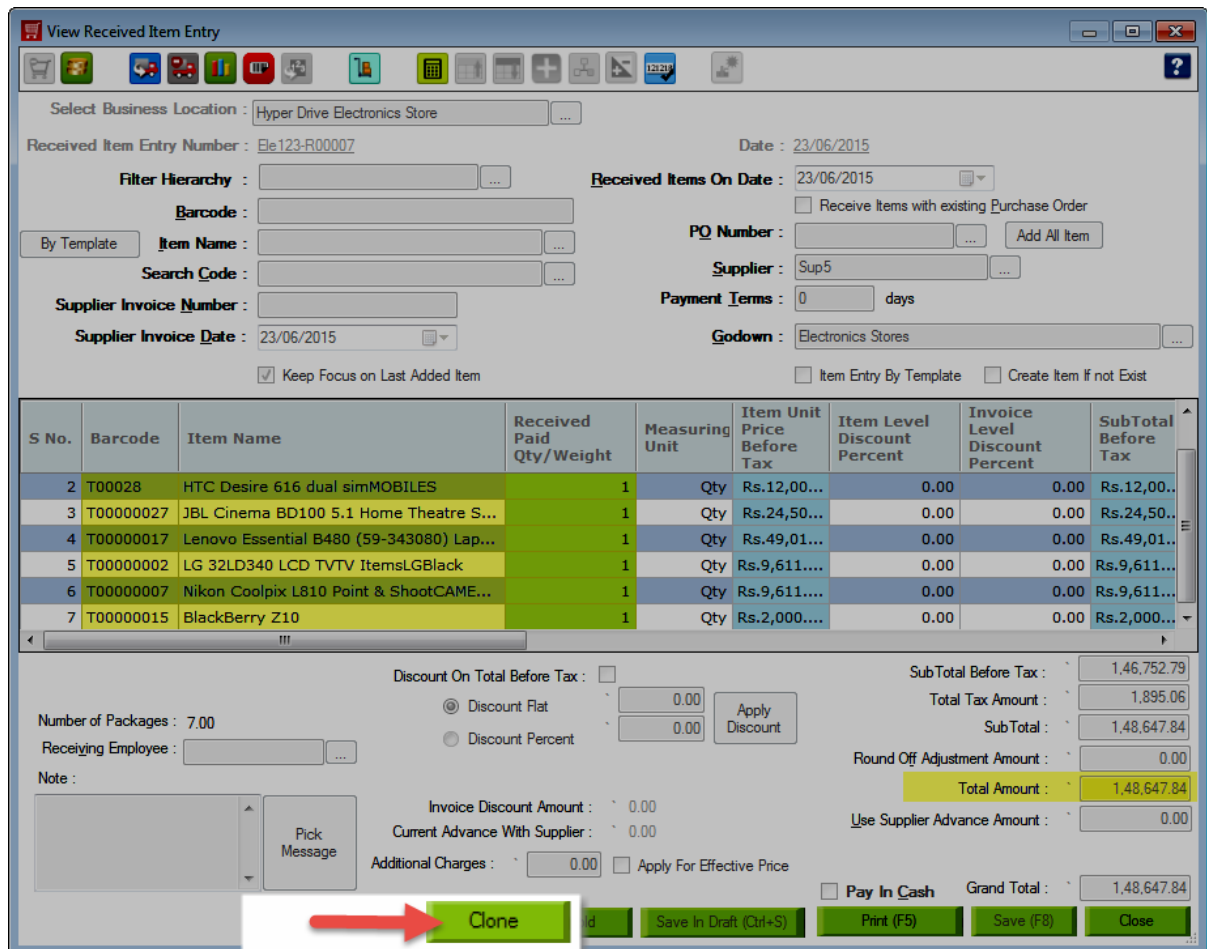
View Received Item Entry

?

Select Business Location : Hyper Drive Electronics Store ...

Received Item Entry Number : Ele123-R00007

Date : 23/06/2015

Filter Hierarchy : ...

Received Items On Date : 23/06/2015

Barcode :

Receive Items with existing Purchase Order

By Template

Item Name : ...

PO Number : ...

Add All Item

Search Code : ...

Supplier : Sup5 ...

Supplier Invoice Number :

Payment Terms : 0 days

Supplier Invoice Date : 23/06/2015

Godown : Electronics Stores ...

Keep Focus on Last Added Item

Item Entry By Template

Create Item If not Exist

| S No. | Barcode | Item Name | Received Paid Qty/Weight | Measuring Unit | Item Unit Price Before Tax | Item Level Discount Percent | Invoice Level Discount Percent | SubTotal Before Tax |
|---|---|---|---|---|---|---|---|---|
| 2 | T00028 | HTC Desire 616 dual simMOBILES | 1 | Qty | Rs.12,00... | 0.00 | 0.00 | Rs.12,00... |
| 3 | T00000027 | JBL Cinema BD100 5.1 Home Theatre S... | 1 | Qty | Rs.24,50... | 0.00 | 0.00 | Rs.24,50... |
| 4 | T00000017 | Lenovo Essential B480 (59-343080) Lap... | 1 | Qty | Rs.49,01... | 0.00 | 0.00 | Rs.49,01... |
| 5 | T00000002 | LG 32LD340 LCD TVTV ItemsLGBlack | 1 | Qty | Rs.9,611.... | 0.00 | 0.00 | Rs.9,611.... |
| 6 | T00000007 | Nikon Coolpix L810 Point & ShootCAME... | 1 | Qty | Rs.9,611.... | 0.00 | 0.00 | Rs.9,611.... |
| 7 | T00000015 | BlackBerry Z10 | 1 | Qty | Rs.2,000.... | 0.00 | 0.00 | Rs.2,000.... |

Discount On Total Before Tax :

Discount Flat 0.00

Discount Percent 0.00

Apply Discount

Number of Packages : 7.00

Receiving Employee : ...

Note :

Pick Message

Invoice Discount Amount : 0.00

Current Advance With Supplier : 0.00

Additional Charges : 0.00

Apply For Effective Price

SubTotal Before Tax : 1,46,752.79

Total Tax Amount : 1,895.06

SubTotal : 1,48,647.84

Round Off Adjustment Amount : 0.00

Total Amount : 1,48,647.84

Use Supplier Advance Amount : 0.00

Pay In Cash

Grand Total : 1,48,647.84

Clone

ld

Save In Draft (Ctrl+S)

Print (F5)

Save (F8)

Close